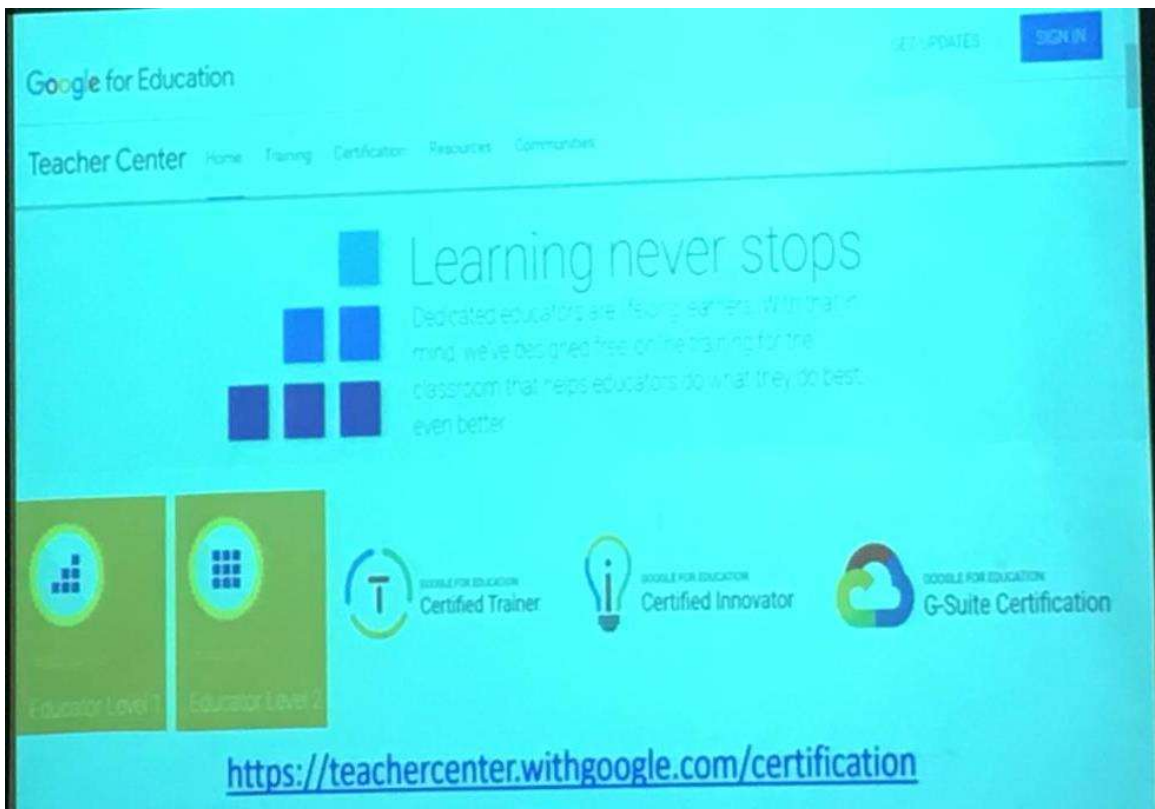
GET UPDATES SIGN IN

Google for Education

Teacher Center Home Training Certification Resources Communities

Learning never stops

Dedicated educators are lifelong learners. With that in mind, we've designed free online training for the classroom that helps educators do what they do best, even better.

Educator Level 1

Educator Level 2

GOOGLE FOR EDUCATION Certified Trainer

GOOGLE FOR EDUCATION Certified Innovator

GOOGLE FOR EDUCATION G-Suite Certification

https://teachercenter.withgoogle.com/certification